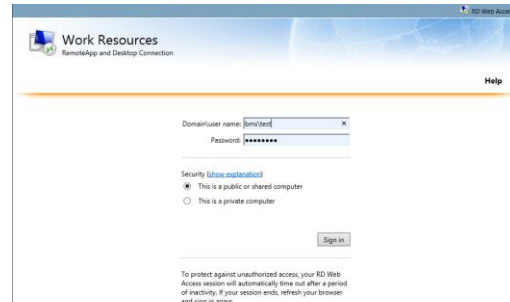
RD Web Acce

Work Resources
RemoteApp and Desktop Connection

Help

Domain\user name: bms\test ×
Password: ••••••••

Security (show explanation)
This is a public or shared computer
This is a private computer

Sign in

To protect against unauthorized access, your RD Web Access session will automatically time out after a period of inactivity. If your session ends, refresh your browser and sign in again.